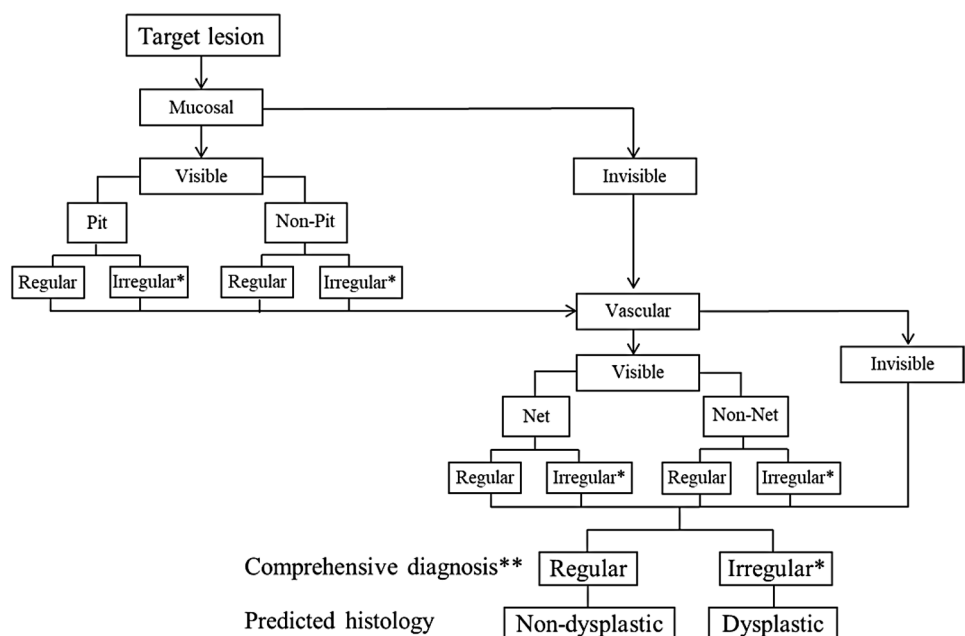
Target lesion

Mucosal

Visible

Invisible

Pit

Non-Pit

Regular

Irregular*

Regular

Irregular*

Vascular

Visible

Invisible

Net

Non-Net

Regular

Irregular*

Regular

Irregular*

Comprehensive diagnosis**

Regular

Irregular*

Predicted histology

Non-dysplastic

Dysplastic